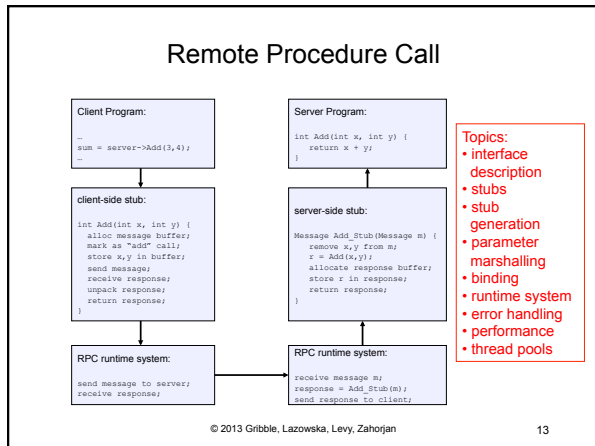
Remote Procedure Call

Client Program:

…
sum = server->Add(3,4);
…

client-side stub:

int Add(int x, int y) {
alloc message buffer;
mark as "add" call;
store x,y in buffer;
send message;
receive response;
unpack response;
return response;
}

RPC runtime system:

send message to server;
receive response;

Server Program:

int Add(int x, int y) {
return x + y;
}

server-side stub:

Message Add_Stub(Message m) {
remove x,y from m;
r = Add(x,y);
allocate response buffer;
store r in response;
return response;
}

RPC runtime system:

receive message m;
response = Add_Stub(m);
send response to client;

Topics:
• interface description
• stubs
• stub generation
• parameter marshalling
• binding
• runtime system
• error handling
• performance
• thread pools

© 2013 Gribble, Lazowska, Levy, Zahorjan

13